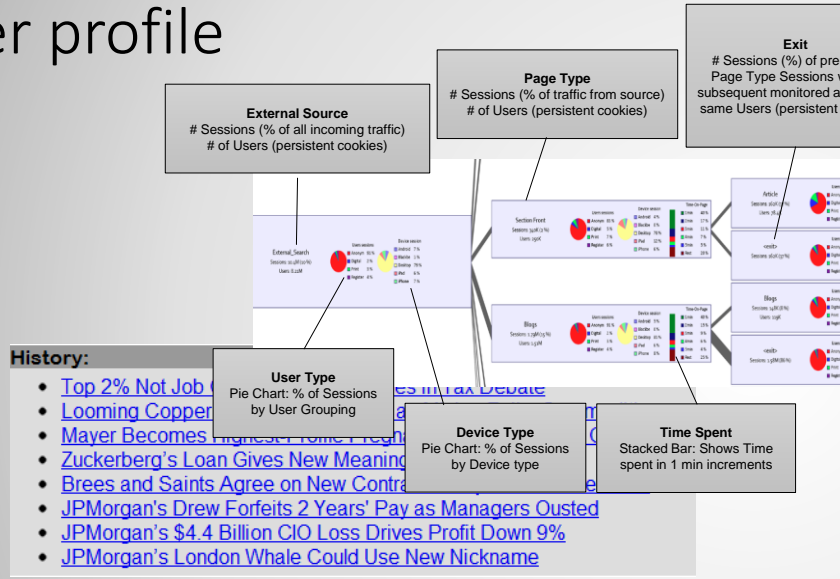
er profile

External Source
# Sessions (% of all incoming traffic)
# of Users (persistent cookies)

Page Type
# Sessions (% of traffic from source)
# of Users (persistent cookies)

Exit
# Sessions (%) of pre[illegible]
Page Type Sessions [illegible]
subsequent monitored a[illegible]
same Users (persistent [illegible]

External_Search
Sessions: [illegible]
Users: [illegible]

Section Front

Blogs

Article

<exit>

Blogs

<exit>

History:

• Top 2% Not Job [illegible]es in Tax Debate
• Looming Copper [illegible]
• Mayer Becomes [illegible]
• Zuckerberg's Loan Gives New Meanin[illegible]
• Brees and Saints Agree on New Contra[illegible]
• JPMorgan's Drew Forfeits 2 Years' Pay as Managers Ousted
• JPMorgan's $4.4 Billion CIO Loss Drives Profit Down 9%
• JPMorgan's London Whale Could Use New Nickname

User Type
Pie Chart: % of Sessions by User Grouping

Device Type
Pie Chart: % of Sessions by Device type

Time Spent
Stacked Bar: Shows Time spent in 1 min increments